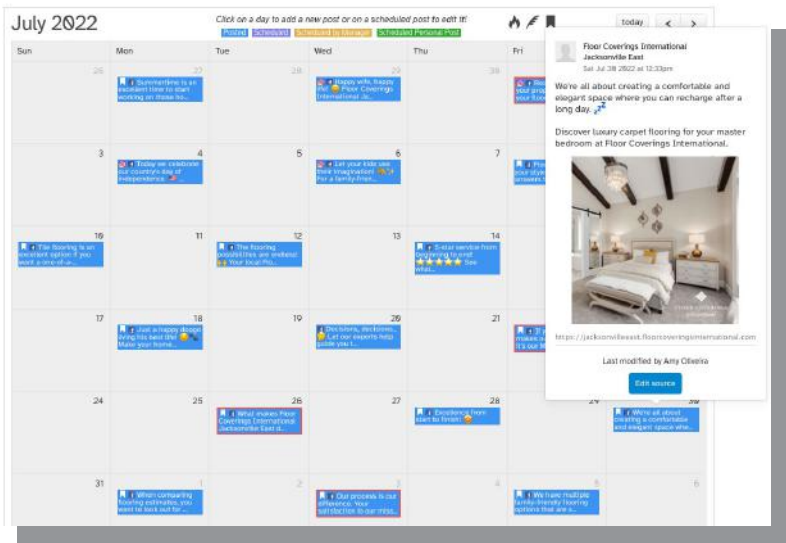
July 2022

Click on a day to add a new post or on a scheduled post to edit it!

Posted Scheduled Scheduled by Manager Scheduled Personal Post

today < >

| Sun | Mon | Tue | Wed | Thu | Fri | Sat |
|---|---|---|---|---|---|---|
| 26 | 27 Summertime is an excellent time to start working on those ho... | 28 | 29 Happy wife, happy life! Floor Coverings International Ja... | 30 | 1 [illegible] | |
| 3 | 4 Today we celebrate our country's day of independence | 5 | 6 Let your kids use their imagination! For a family-frien... | 7 | 8 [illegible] | |
| 10 Tile flooring is an excellent option if you want a one-of-a-... | 11 | 12 The flooring possibilities are endless! Your local Flo... | 13 | 14 5-star service from beginning to end! See what... | 15 | |
| 17 | 18 Just a happy doggo living his best life! Make your home... | 19 | 20 Decisions, decisions... Let our experts help guide you t... | 21 | 22 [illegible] | |
| 24 | 25 | 26 What makes Floor Coverings International Jacksonville East d... | 27 | 28 Excellence from start to finish! | 29 | 30 We're all about creating a comfortable and elegant space whe... |
| 31 When comparing flooring estimates, you want to look out for ... | 1 | 2 | 3 Our process is our difference. Your satisfaction is our mis... | 4 | 5 We have multiple family-friendly flooring options that are s... | 6 |

Floor Coverings International Jacksonville East
Sat Jul 30 2022 at 12:33pm

We're all about creating a comfortable and elegant space where you can recharge after a long day. 💤

Discover luxury carpet flooring for your master bedroom at Floor Coverings International.

https://jacksonvilleeast.floorcoveringsinternational.com

Last modified by Amy Oliveira

Edit source